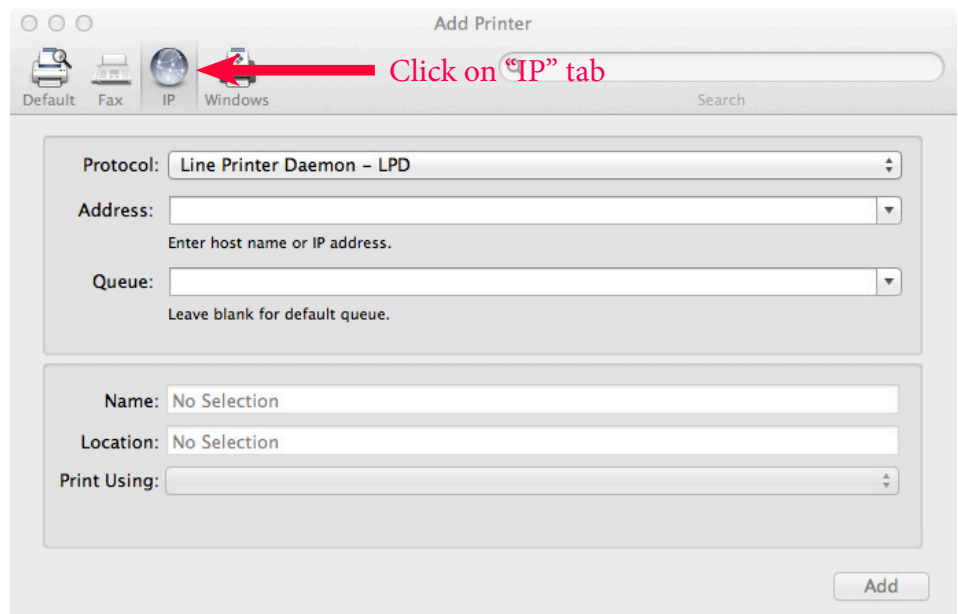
Add Printer

Default Fax IP Windows

Click on "IP" tab

Search

Protocol: Line Printer Daemon – LPD

Address:

Enter host name or IP address.

Queue:

Leave blank for default queue.

Name: No Selection

Location: No Selection

Print Using:

Add